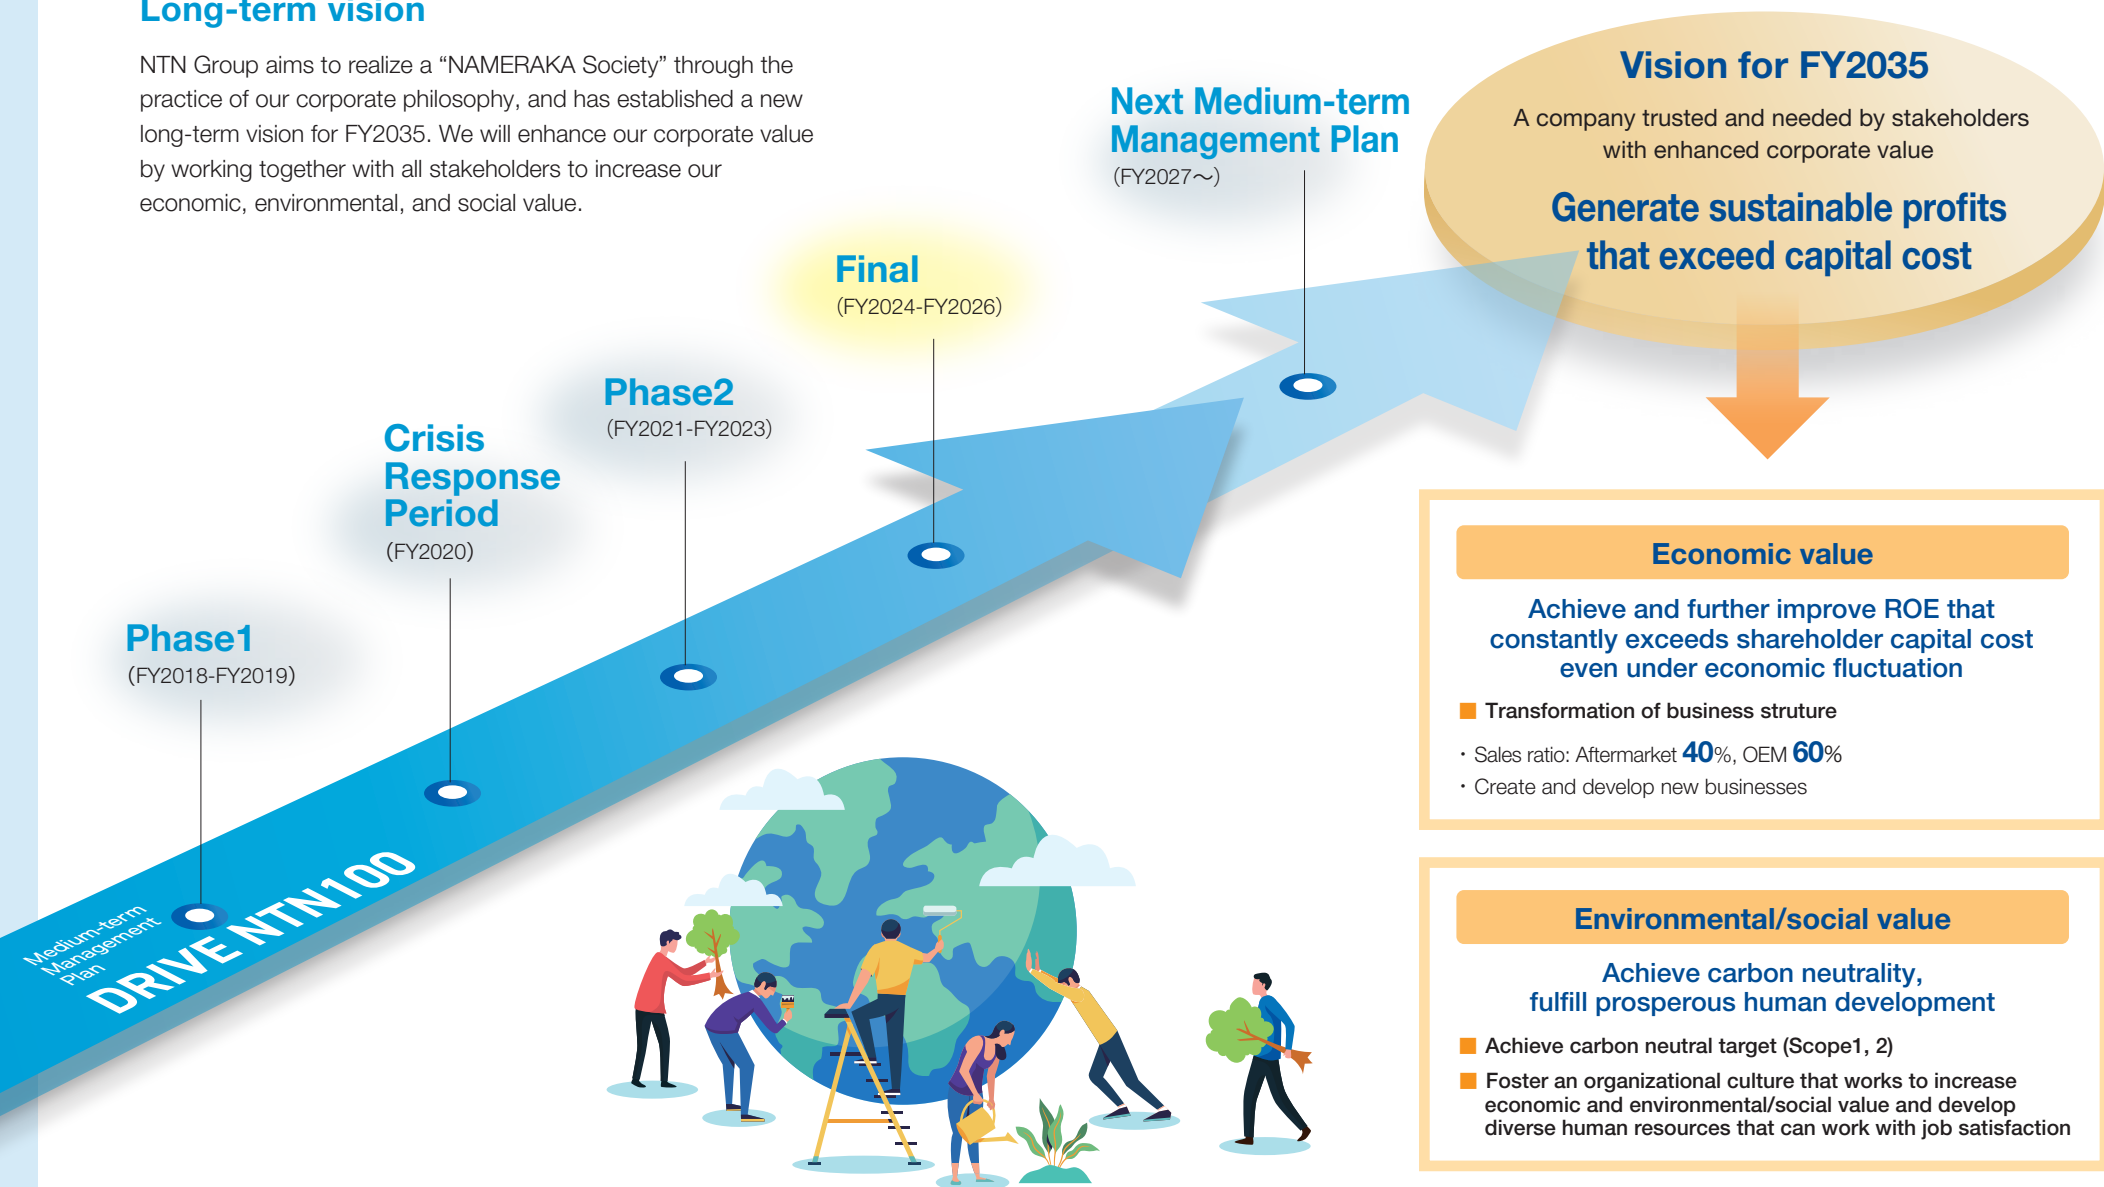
Long-term vision

NTN Group aims to realize a “NAMERAKA Society” through the practice of our corporate philosophy, and has established a new long-term vision for FY2035. We will enhance our corporate value by working together with all stakeholders to increase our economic, environmental, and social value.

Next Medium-term Management Plan
(FY2027～)

Vision for FY2035
A company trusted and needed by stakeholders with enhanced corporate value
Generate sustainable profits that exceed capital cost

Final
(FY2024-FY2026)

Phase2
(FY2021-FY2023)

Crisis Response Period
(FY2020)

Phase1
(FY2018-FY2019)

Medium-term Management Plan
DRIVE NTN100

Economic value
Achieve and further improve ROE that constantly exceeds shareholder capital cost even under economic fluctuation
Transformation of business struture
・Sales ratio: Aftermarket 40%, OEM 60%
・Create and develop new businesses

Environmental/social value
Achieve carbon neutrality, fulfill prosperous human development
Achieve carbon neutral target (Scope1, 2)
Foster an organizational culture that works to increase economic and environmental/social value and develop diverse human resources that can work with job satisfaction